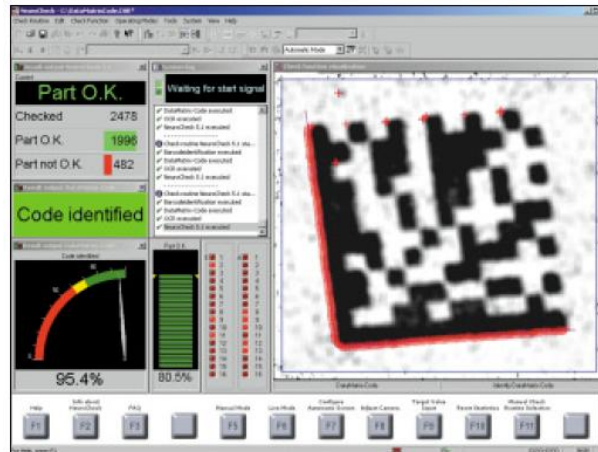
NeuroCheck - C:\Data\MatrixCode.CHK
Check Routine Edit Check Function Operating Mode Tools System View Help
Automatic Mode

Current
Part O.K.
Checked 2478
Part O.K. 1996
Part not O.K. 482

Code identified

Code identified
95.4%

Waiting for start signal

DataMatrix-Code executed
OCR executed
NeuroCheck 5.x executed
Check routine NeuroCheck 5.x sta...
BarcodeIdentification executed
DataMatrix-Code executed
OCR executed
NeuroCheck 5.x executed
Check routine NeuroCheck 5.x sta...
BarcodeIdentification executed
DataMatrix-Code executed
OCR executed
NeuroCheck 5.x executed

Part O.K.
80.5%

1 2 3 4 5 6 7 8 9 10 11 12 13 14 15
1 2 3 4 5 6 7 8 9 10 11 12 13 14 15

Check Function visualization

DataMatrix Code
Identify DataMatrix Code

Help F1
Info about NeuroCheck F2
FAQ F3
Manual Mode F5
Live Mode F6
Configure Automatic Screen F7
Adjust Camera F8
Target Value Input F9
Reset Statistics F10
Manual Check Routine Selection F11

For Help, press F1